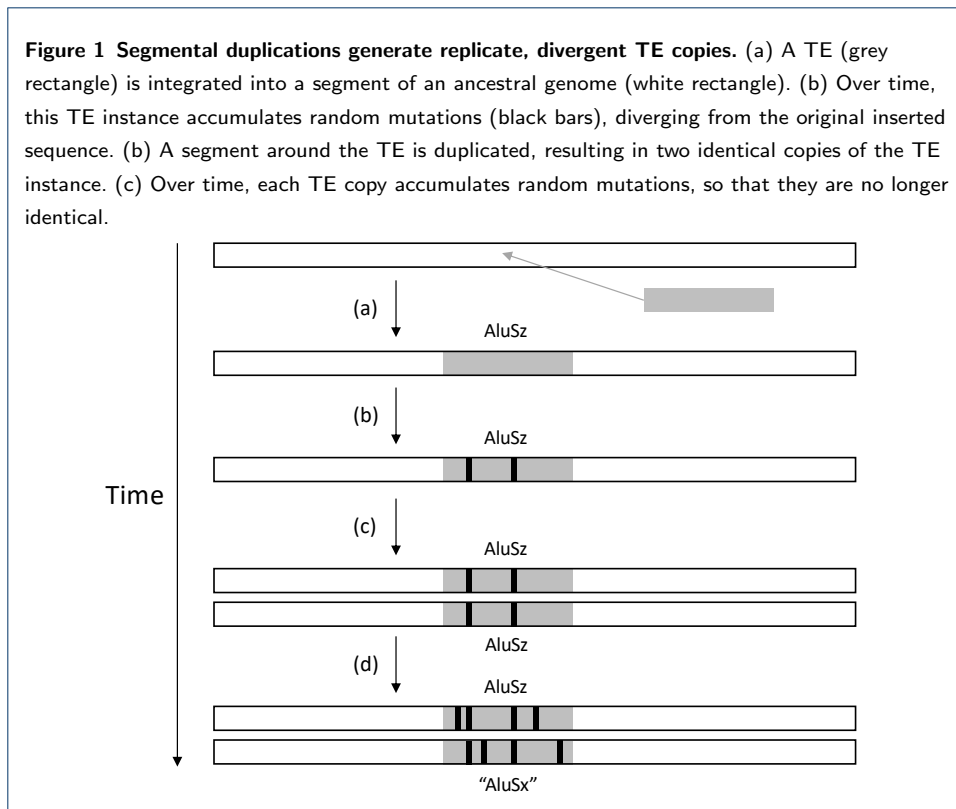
**Figure 1 Segmental duplications generate replicate, divergent TE copies.** (a) A TE (grey rectangle) is integrated into a segment of an ancestral genome (white rectangle). (b) Over time, this TE instance accumulates random mutations (black bars), diverging from the original inserted sequence. (b) A segment around the TE is duplicated, resulting in two identical copies of the TE instance. (c) Over time, each TE copy accumulates random mutations, so that they are no longer identical.

Time

(a)

AluSz

(b)

AluSz

(c)

AluSz

AluSz

(d)

AluSz

"AluSx"